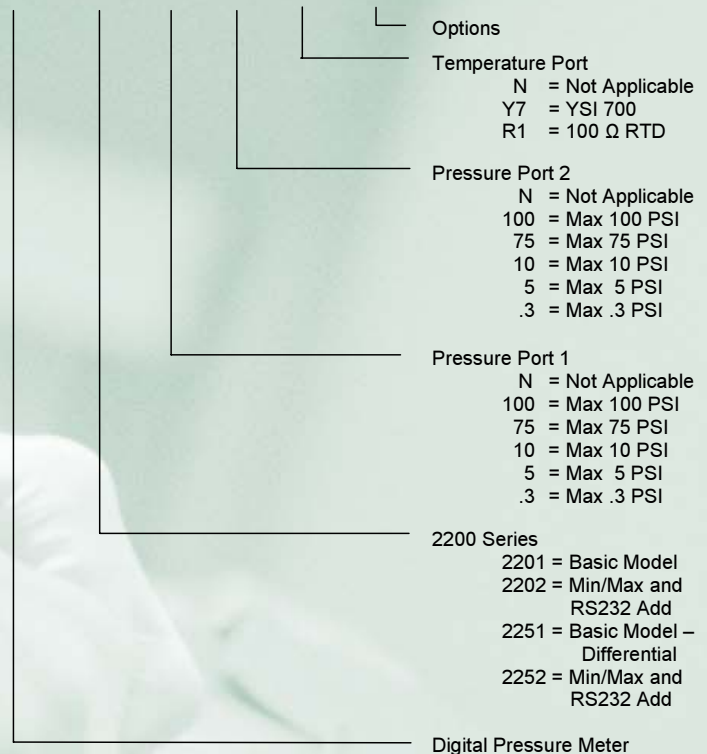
Options

Temperature Port
N = Not Applicable
Y7 = YSI 700
R1 = 100 Ω RTD

Pressure Port 2
N = Not Applicable
100 = Max 100 PSI
75 = Max 75 PSI
10 = Max 10 PSI
5 = Max 5 PSI
.3 = Max .3 PSI

Pressure Port 1
N = Not Applicable
100 = Max 100 PSI
75 = Max 75 PSI
10 = Max 10 PSI
5 = Max 5 PSI
.3 = Max .3 PSI

2200 Series
2201 = Basic Model
2202 = Min/Max and RS232 Add
2251 = Basic Model – Differential
2252 = Min/Max and RS232 Add

Digital Pressure Meter